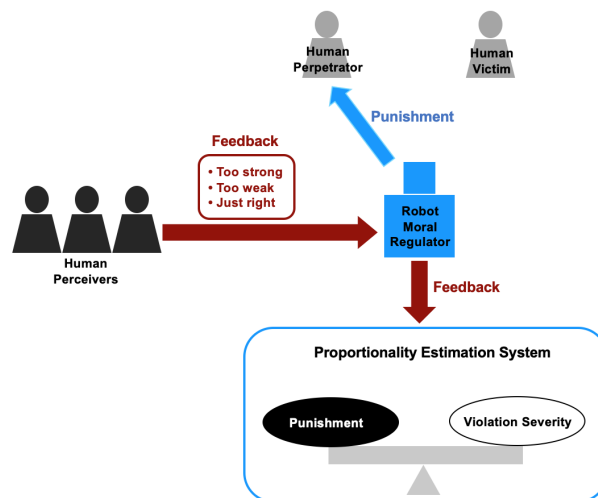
Human Perpetrator

Human Victim

Punishment

Feedback

• Too strong
• Too weak
• Just right

Human Perceivers

Robot Moral Regulator

Feedback

Proportionality Estimation System

Punishment

Violation Severity